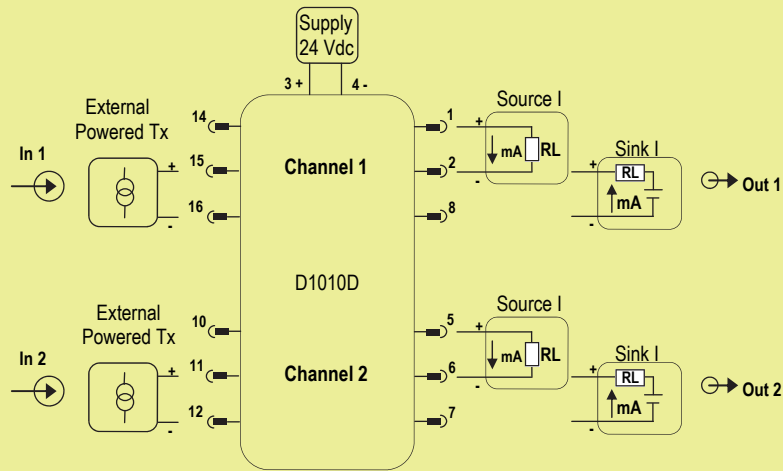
Supply
24 Vdc

3 +
4 -

External
Powered Tx

In 1

+
-

14
15
16

Channel 1

1
2
8

Source I
+
mA
RL
-

Sink I
+
RL
mA
-

Out 1

D1010D

External
Powered Tx

In 2

+
-

10
11
12

Channel 2

5
6
7

Source I
+
mA
RL
-

Sink I
+
RL
mA
-

Out 2